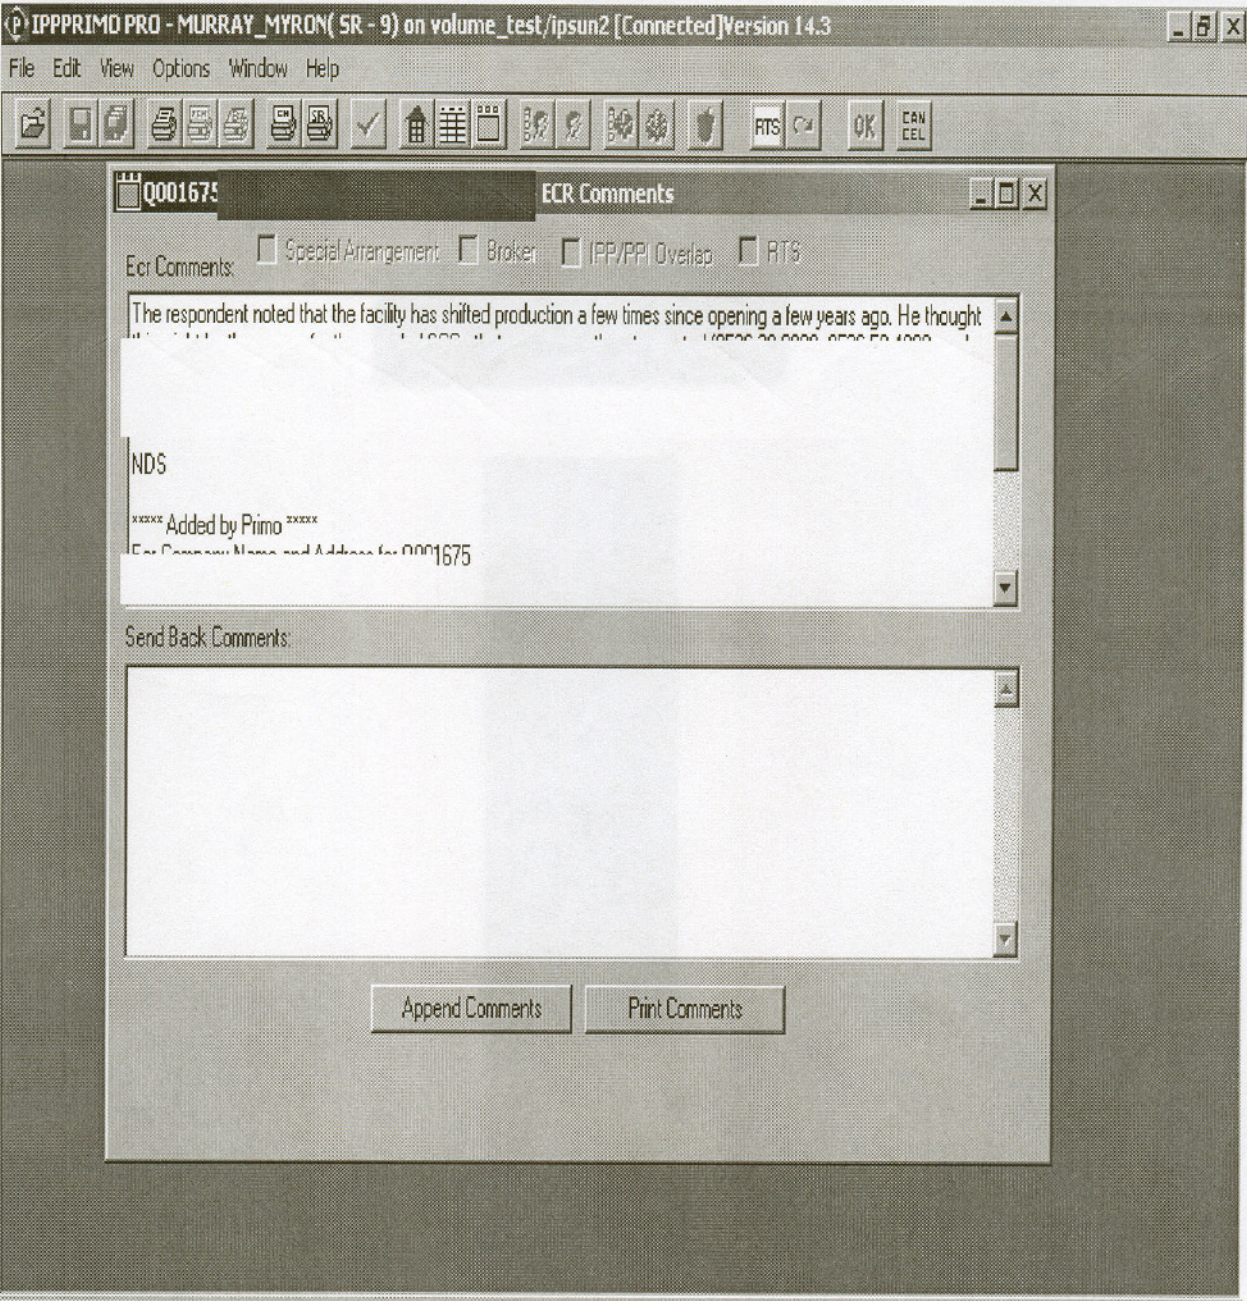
IPPPRIMO PRO - MURRAY_MYRON( SR - 9) on volume_test/ipsun2 [Connected]Version 14.3

File Edit View Options Window Help

RTS OK CAN CEL

Q001675 ECR Comments

Ecr Comments: Special Arrangement Broker IPP/PPI Overlap RTS

The respondent noted that the facility has shifted production a few times since opening a few years ago. He thought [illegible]

NDS

***** Added by Primo *****
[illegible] 1675

Send Back Comments:

Append Comments Print Comments